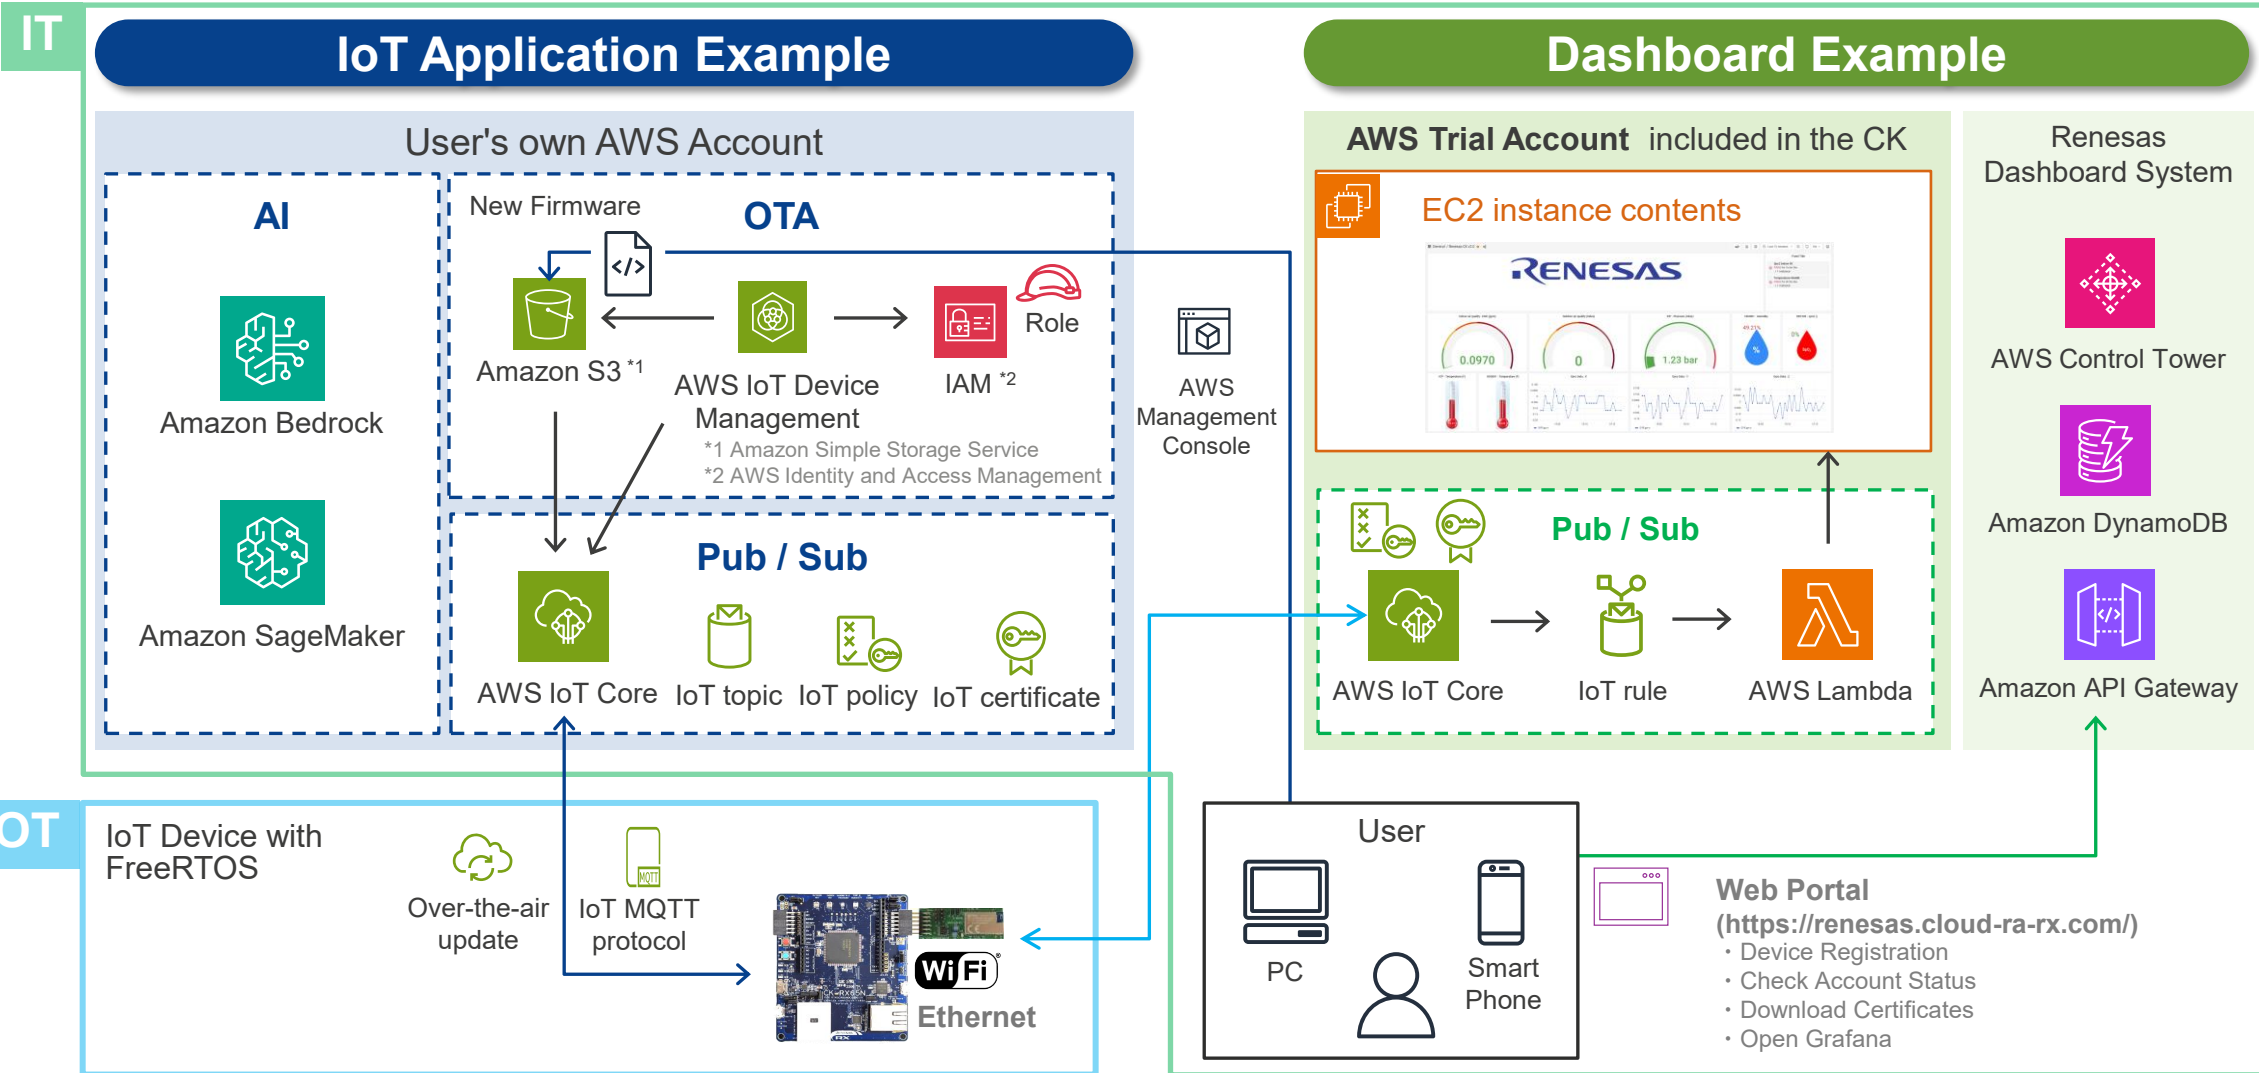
IT

IoT Application Example

Dashboard Example

User's own AWS Account

AI

Amazon Bedrock

Amazon SageMaker

New Firmware

OTA

Amazon S3 *1

AWS IoT Device Management

IAM *2

Role

*1 Amazon Simple Storage Service
*2 AWS Identity and Access Management

AWS Management Console

Pub / Sub

AWS IoT Core

IoT topic

IoT policy

IoT certificate

AWS Trial Account included in the CK

EC2 instance contents

RENESAS

0.0970

0

1.23 bar

Pub / Sub

AWS IoT Core

IoT rule

AWS Lambda

Renesas Dashboard System

AWS Control Tower

Amazon DynamoDB

Amazon API Gateway

OT

IoT Device with FreeRTOS

Over-the-air update

IoT MQTT protocol

MQTT

WiFi

Ethernet

User

PC

Smart Phone

Web Portal
(https://renesas.cloud-ra-rx.com/)
・Device Registration
・Check Account Status
・Download Certificates
・Open Grafana